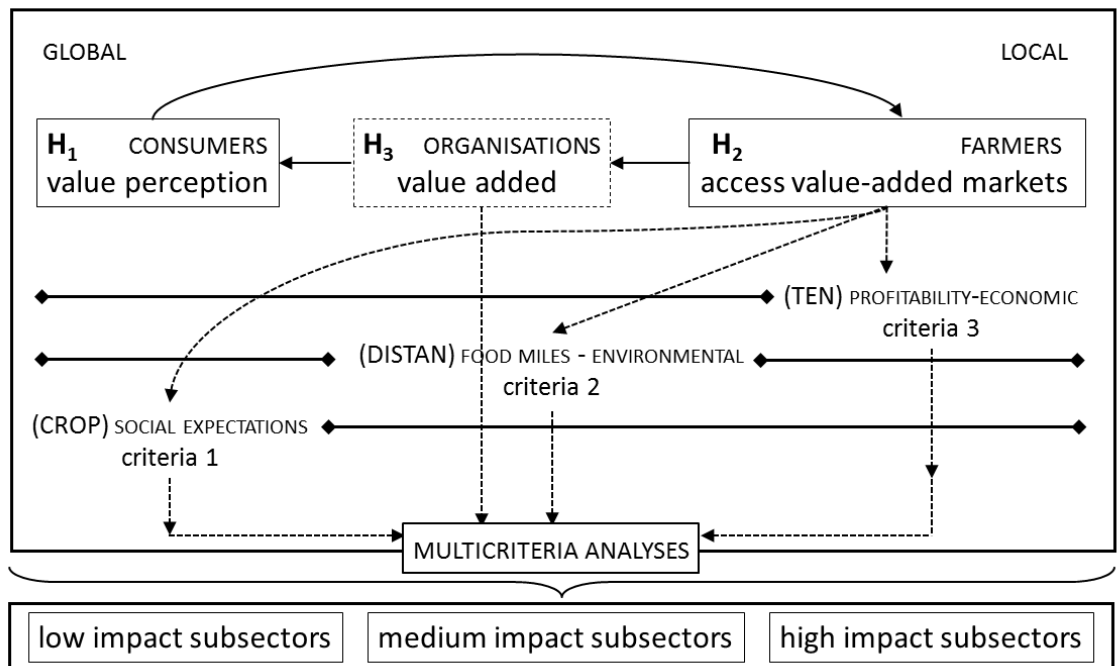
GLOBAL

LOCAL

$H_1$ CONSUMERS
value perception

$H_3$ ORGANISATIONS
value added

$H_2$ FARMERS
access value-added markets

(TEN) PROFITABILITY-ECONOMIC
criteria 3

(DISTAN) FOOD MILES - ENVIRONMENTAL
criteria 2

(CROP) SOCIAL EXPECTATIONS
criteria 1

MULTICRITERIA ANALYSES

low impact subsectors

medium impact subsectors

high impact subsectors